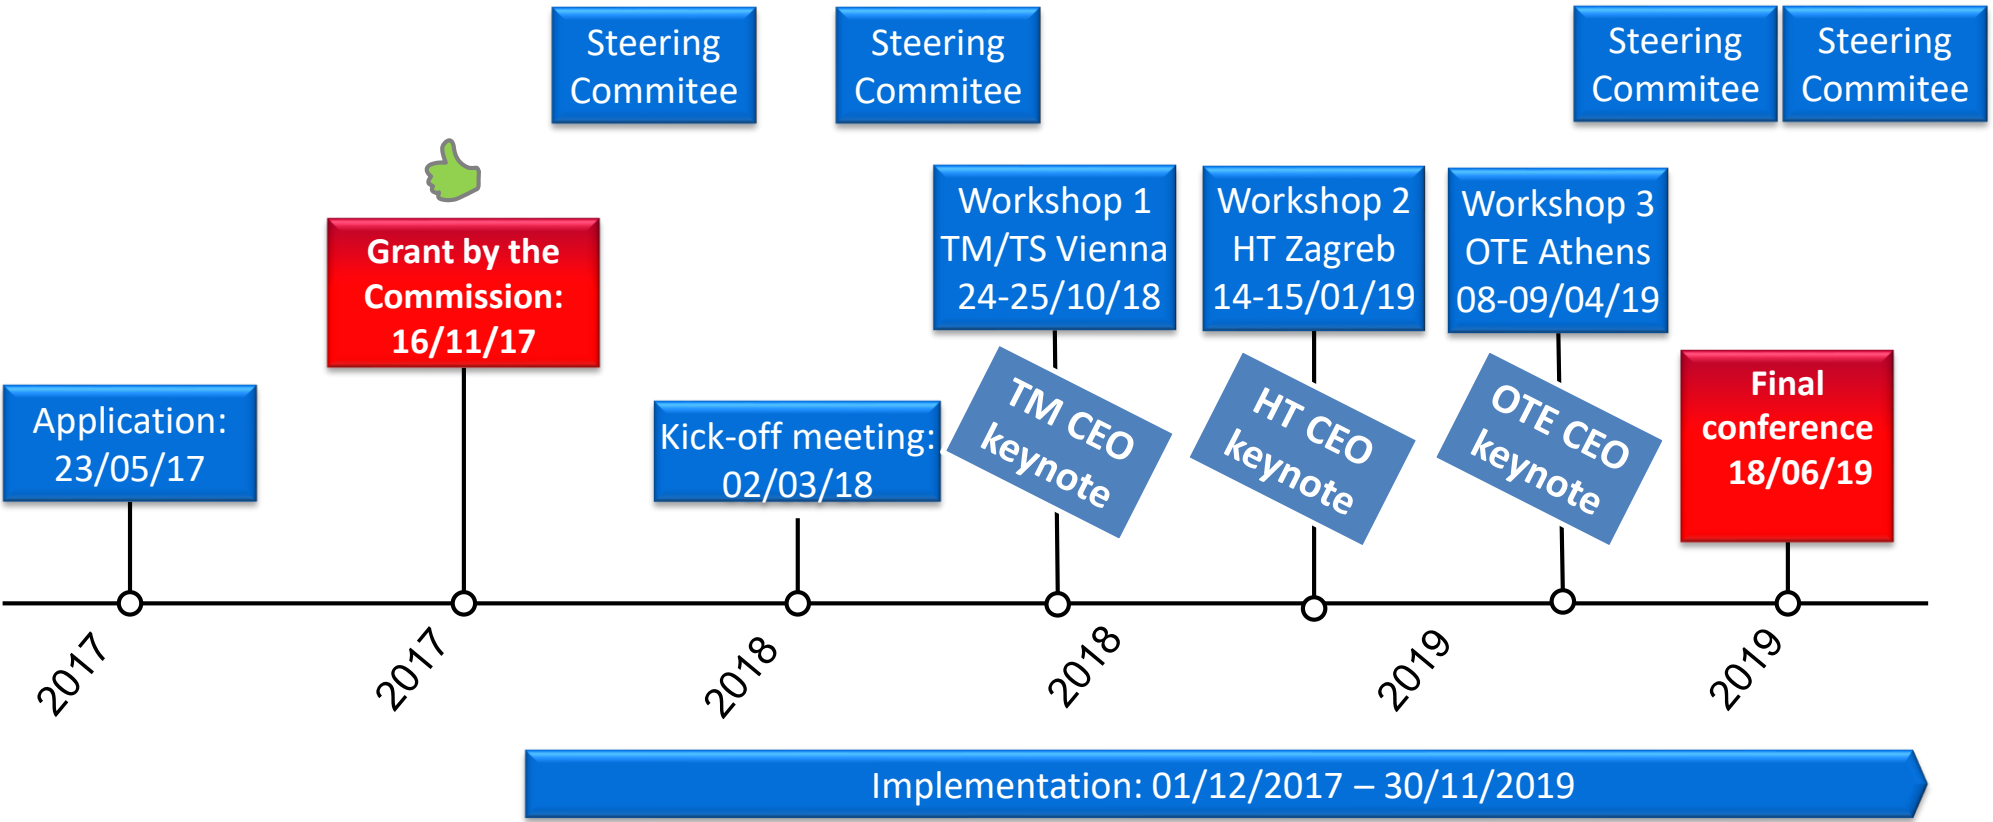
Steering Commitee

Steering Commitee

Steering Commitee

Steering Commitee

Grant by the Commission: 16/11/17

Workshop 1 TM/TS Vienna 24-25/10/18

Workshop 2 HT Zagreb 14-15/01/19

Workshop 3 OTE Athens 08-09/04/19

Application: 23/05/17

Kick-off meeting: 02/03/18

TM CEO keynote

HT CEO keynote

OTE CEO keynote

Final conference 18/06/19

2017

2017

2018

2018

2019

2019

Implementation: 01/12/2017 – 30/11/2019